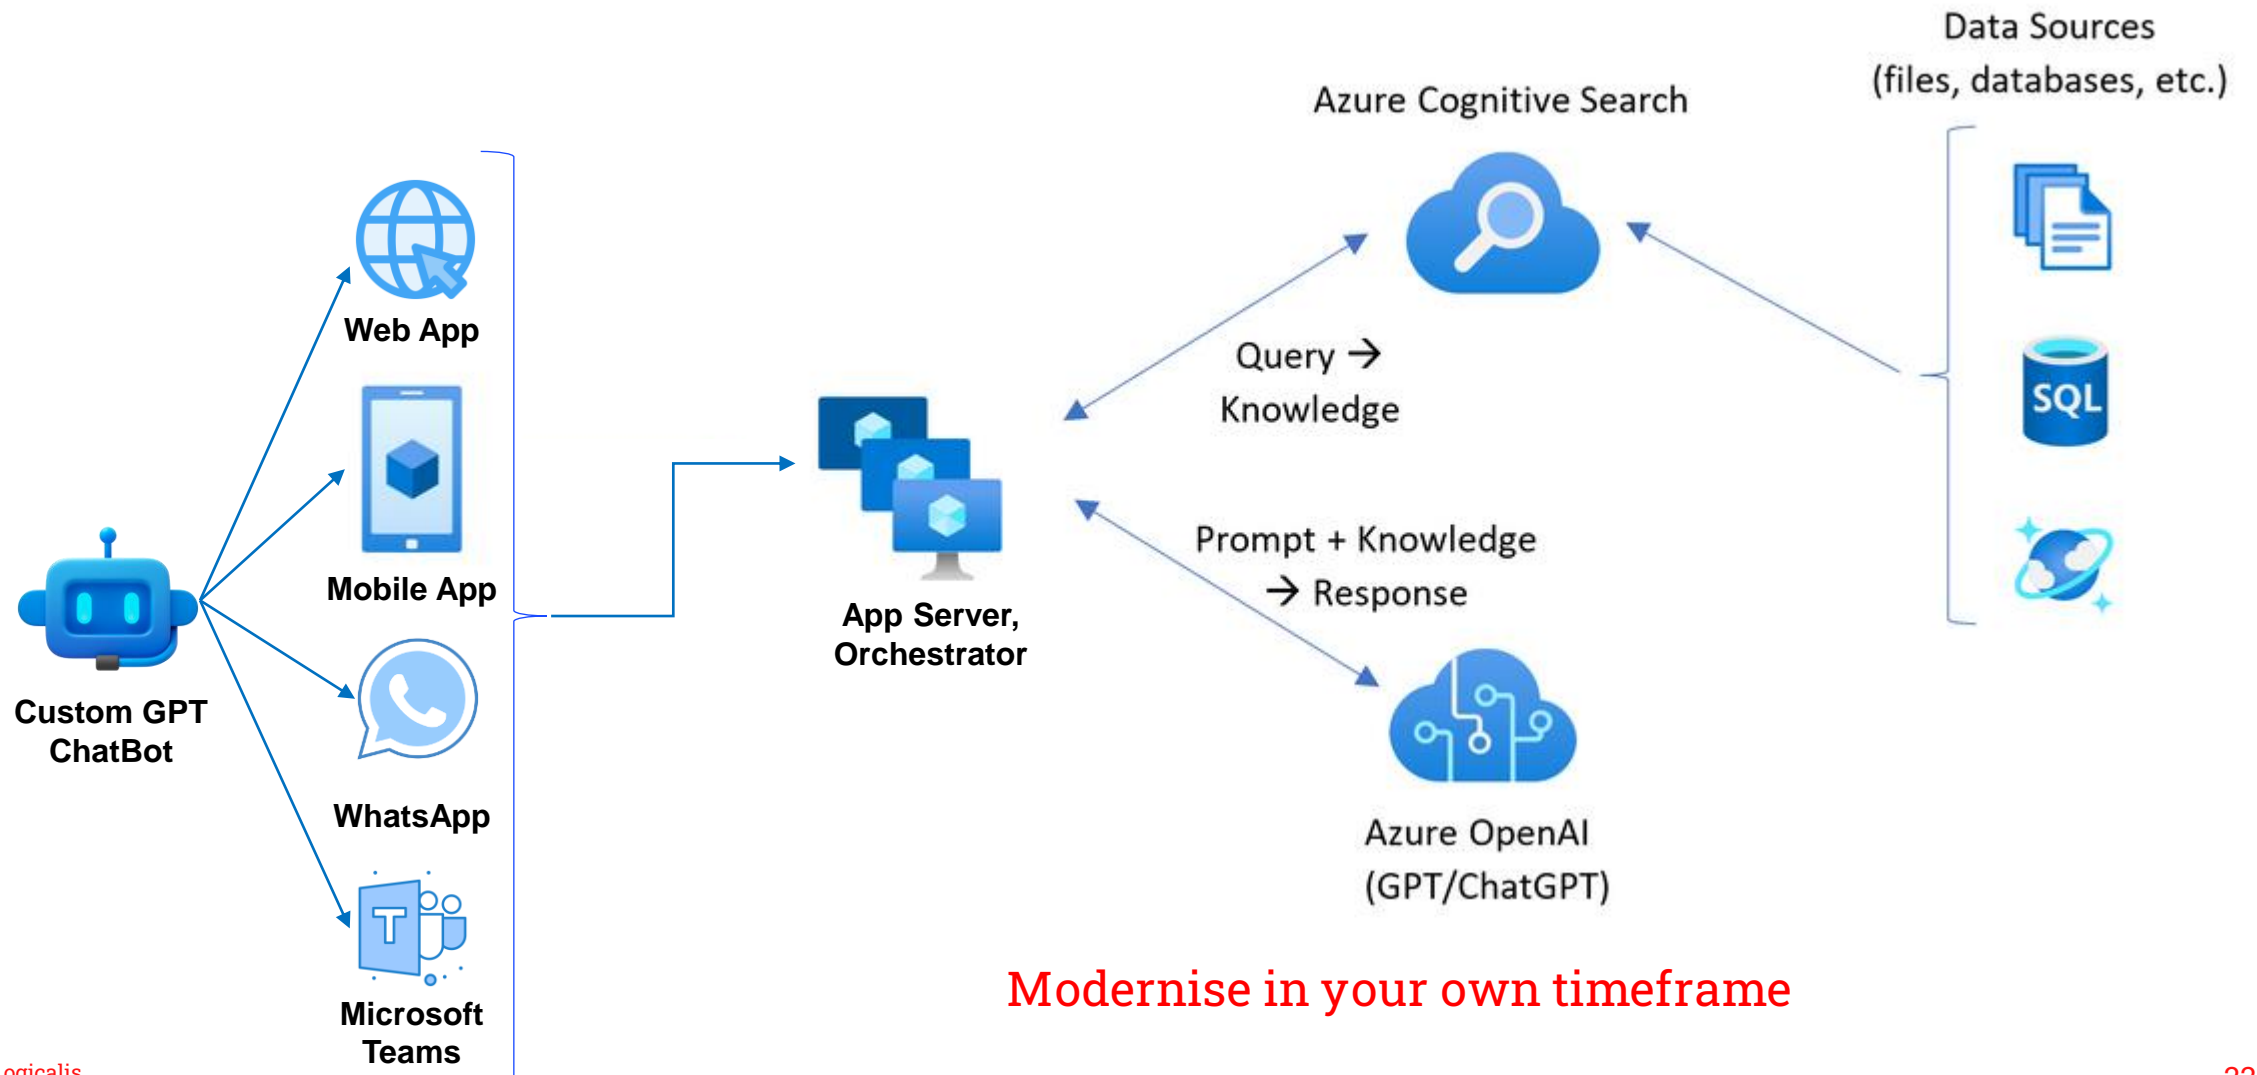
Data Sources
(files, databases, etc.)

Azure Cognitive Search

Web App

Mobile App

WhatsApp

Microsoft Teams

Custom GPT ChatBot

App Server, Orchestrator

Query →
Knowledge

Prompt + Knowledge
→ Response

SQL

Azure OpenAI
(GPT/ChatGPT)

Modernise in your own timeframe

ogicalis

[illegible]